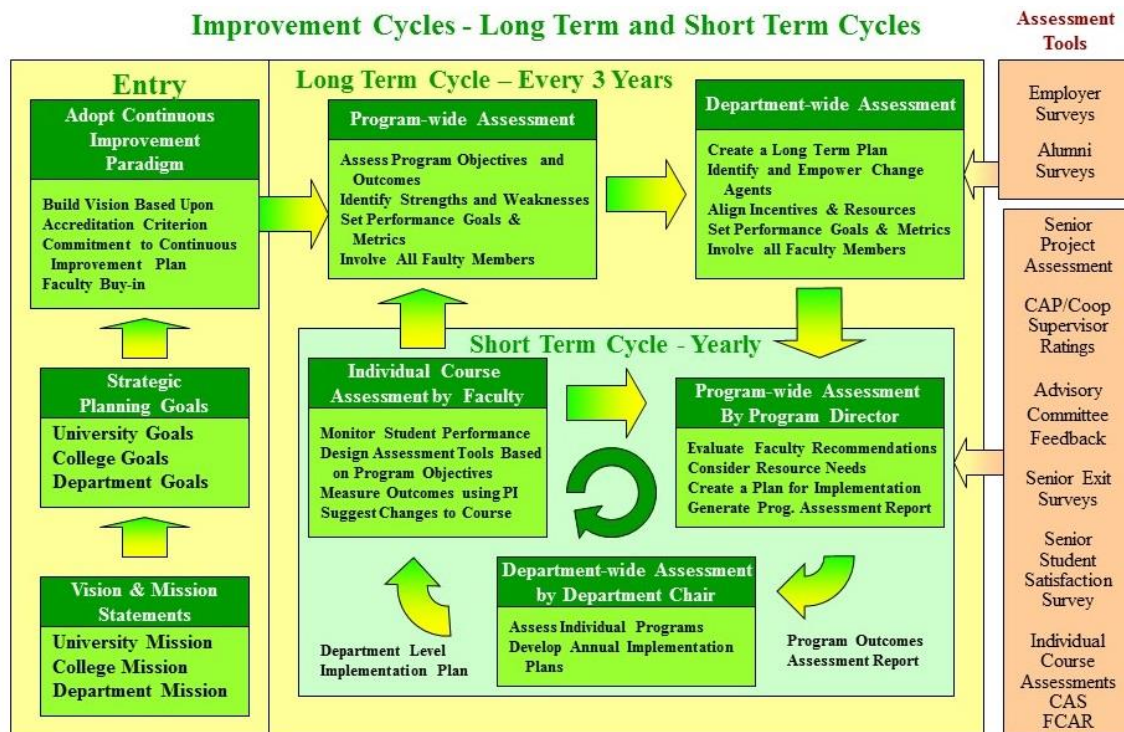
Improvement Cycles - Long Term and Short Term Cycles

Assessment Tools

Entry

Adopt Continuous Improvement Paradigm

Build Vision Based Upon Accreditation Criterion
Commitment to Continuous Improvement Plan
Faculty Buy-in

Strategic Planning Goals

University Goals
College Goals
Department Goals

Vision & Mission Statements

University Mission
College Mission
Department Mission

Long Term Cycle – Every 3 Years

Program-wide Assessment

Assess Program Objectives and Outcomes
Identify Strengths and Weaknesses
Set Performance Goals & Metrics
Involve All Faulty Members

Department-wide Assessment

Create a Long Term Plan
Identify and Empower Change Agents
Align Incentives & Resources
Set Performance Goals & Metrics
Involve all Faculty Members

Employer Surveys

Alumni Surveys

Short Term Cycle - Yearly

Individual Course Assessment by Faculty

Monitor Student Performance
Design Assessment Tools Based on Program Objectives
Measure Outcomes using PI
Suggest Changes to Course

Program-wide Assessment By Program Director

Evaluate Faculty Recommendations
Consider Resource Needs
Create a Plan for Implementation
Generate Prog. Assessment Report

Department-wide Assessment by Department Chair

Assess Individual Programs
Develop Annual Implementation Plans

Department Level Implementation Plan

Program Outcomes Assessment Report

Senior Project Assessment

CAP/Coop Supervisor Ratings

Advisory Committee Feedback

Senior Exit Surveys

Senior Student Satisfaction Survey

Individual Course Assessments CAS FCAR